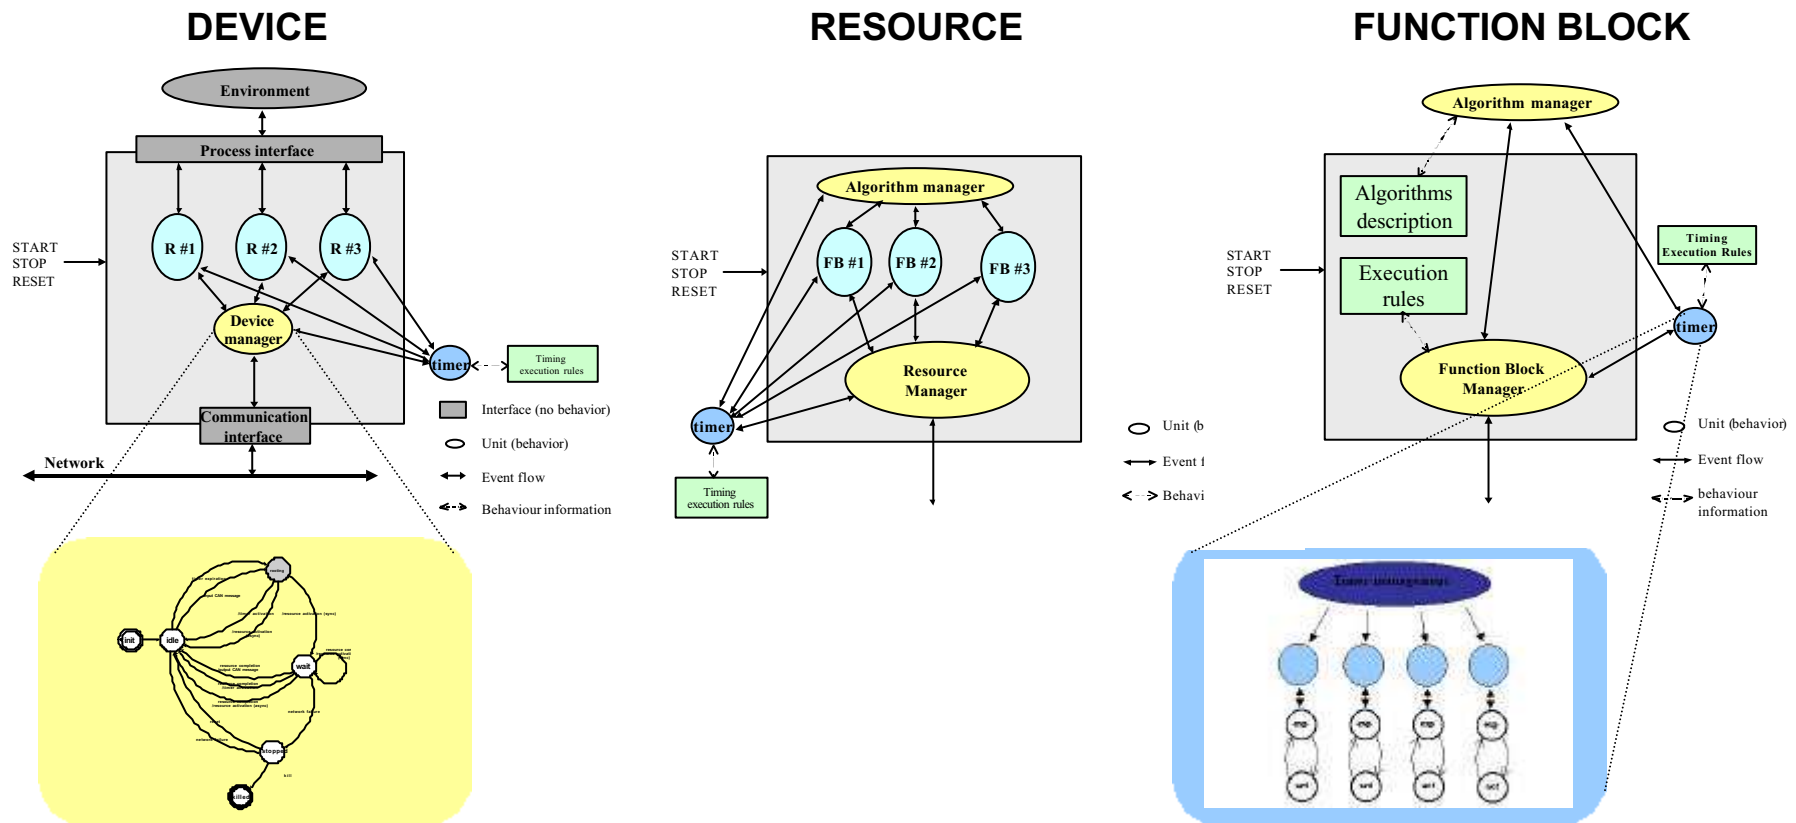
DEVICE

RESOURCE

FUNCTION BLOCK

Environment

Process interface

START
STOP
RESET

R #1

R #2

R #3

Device manager

timer

Timing execution rules

Communication interface

Network

Interface (no behavior)

Unit (behavior)

Event flow

Behaviour information

init

idle

waiting

wait

stopped

killed

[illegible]

Algorithm manager

START
STOP
RESET

FB #1

FB #2

FB #3

Resource Manager

timer

Timing execution rules

Unit (b

Event f

Behavi

Algorithm manager

Algorithms description

Execution rules

START
STOP
RESET

Timing Execution Rules

timer

Function Block Manager

Unit (behavior)

Event flow

behaviour information

Timer management

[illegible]